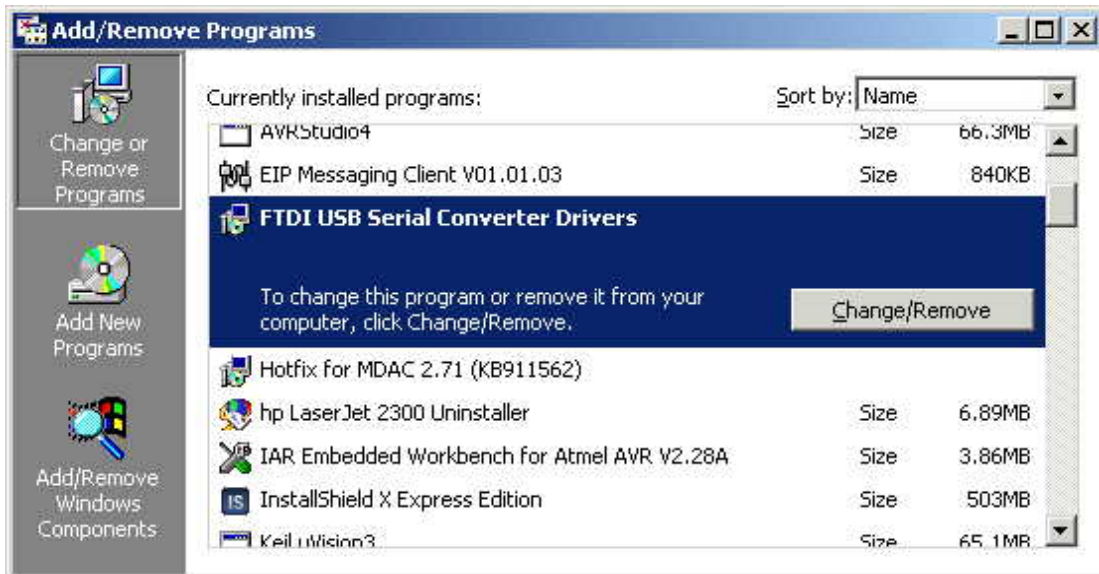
Add/Remove Programs

Change or Remove Programs

Add New Programs

Add/Remove Windows Components

Currently installed programs:

Sort by: Name

AVRStudio4 Size 66.3MB

EIP Messaging Client V01.01.03 Size 840KB

FTDI USB Serial Converter Drivers

To change this program or remove it from your computer, click Change/Remove.

Change/Remove

Hotfix for MDAC 2.71 (KB911562)

hp LaserJet 2300 Uninstaller Size 6.89MB

IAR Embedded Workbench for Atmel AVR V2.28A Size 3.86MB

InstallShield X Express Edition Size 503MB

Keil uVision3 Size 65.1MB